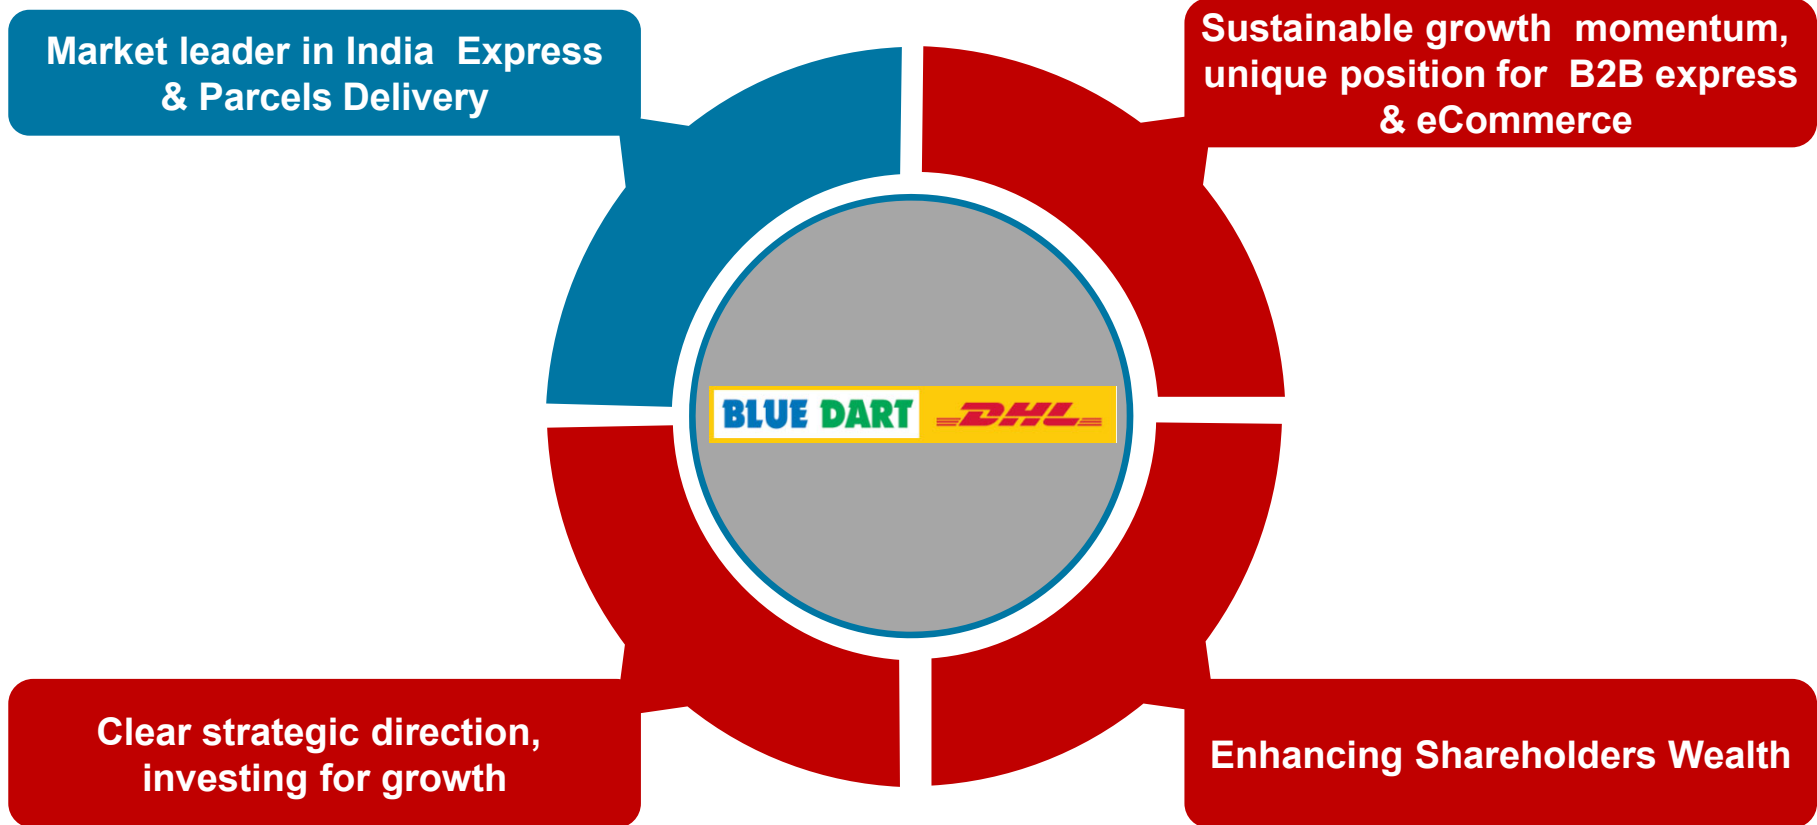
Market leader in India Express & Parcels Delivery

Sustainable growth momentum, unique position for B2B express & eCommerce

BLUE DART DHL

Clear strategic direction, investing for growth

Enhancing Shareholders Wealth